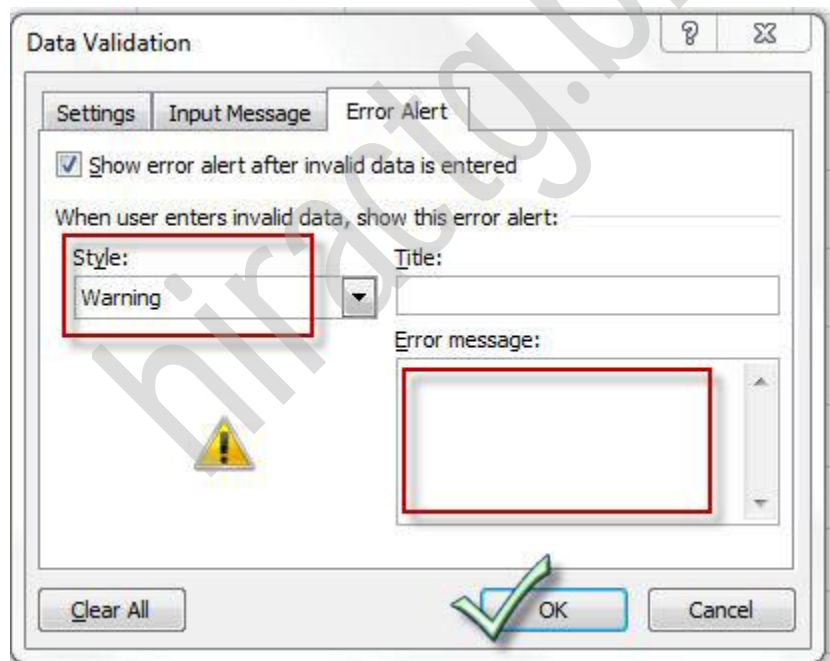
Data Validation

?

Settings

Input Message

Error Alert

Show error alert after invalid data is entered

When user enters invalid data, show this error alert:

Style:

Warning

Title:

Error message:

Clear All

OK

Cancel

hiractg.b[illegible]